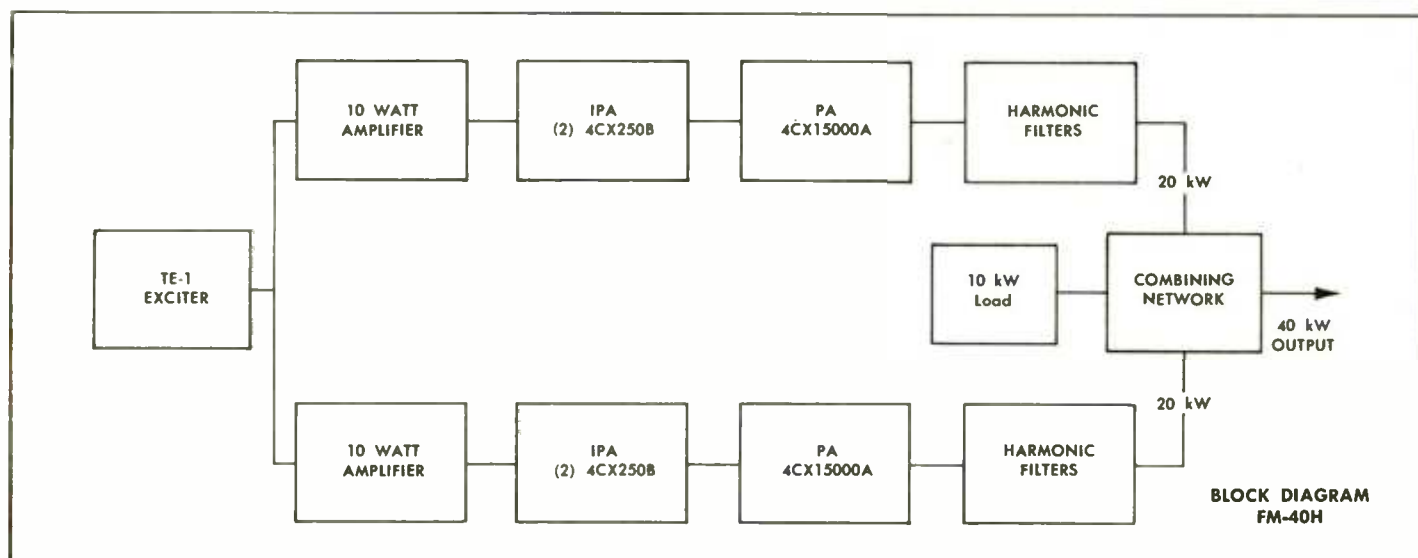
TE-1 EXCITER

10 WATT AMPLIFIER

IPA (2) 4CX250B

PA 4CX15000A

HARMONIC FILTERS

20 kW

10 kW Load

COMBINING NETWORK

40 kW OUTPUT

20 kW

10 WATT AMPLIFIER

IPA (2) 4CX250B

PA 4CX15000A

HARMONIC FILTERS

BLOCK DIAGRAM FM-40H